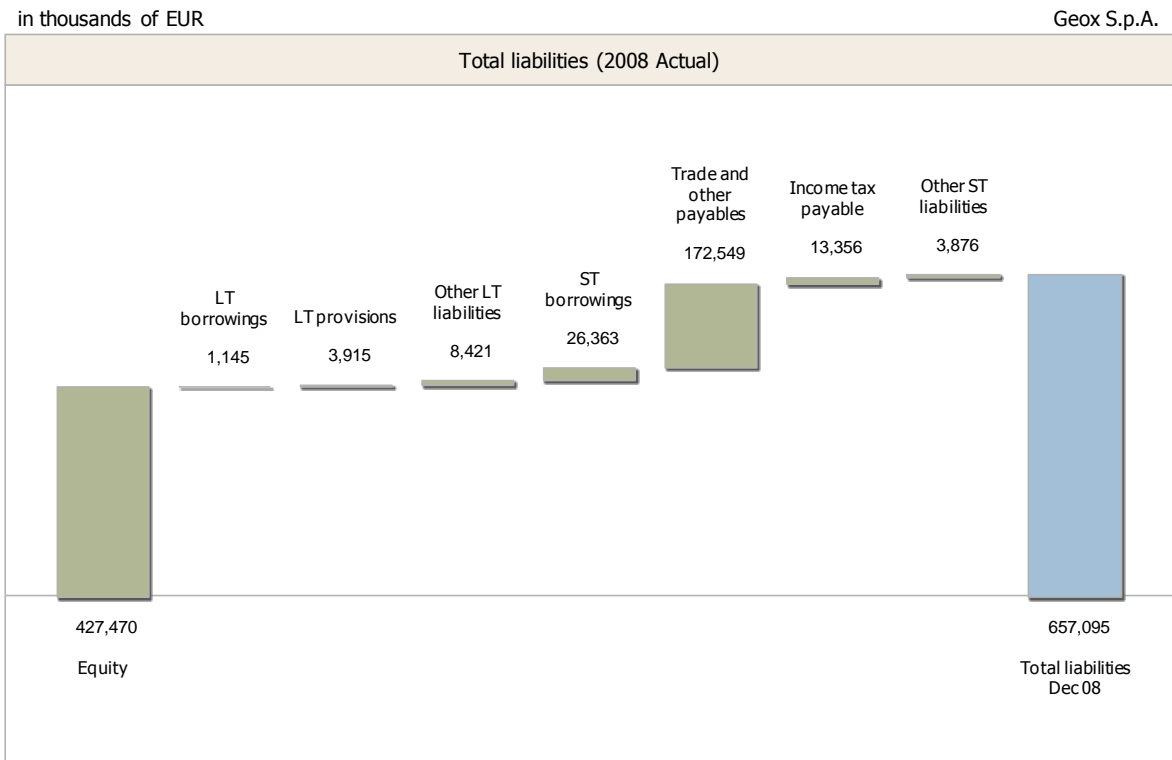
in thousands of EUR

Geox S.p.A.

Total liabilities (2008 Actual)

LT borrowings
1,145

LT provisions
3,915

Other LT liabilities
8,421

ST borrowings
26,363

Trade and other payables
172,549

Income tax payable
13,356

Other ST liabilities
3,876

427,470
Equity

657,095
Total liabilities Dec 08